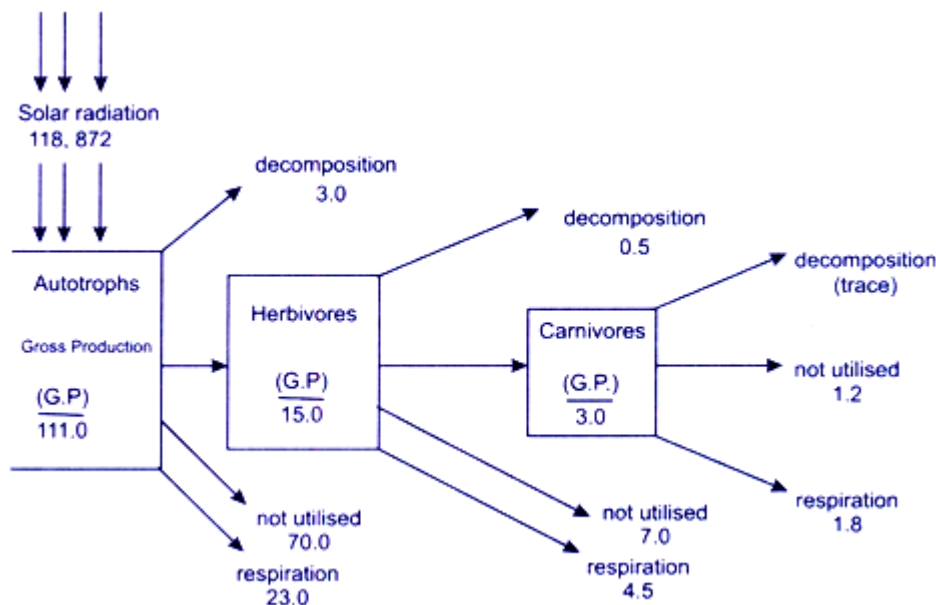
Solar radiation
118, 872

decomposition
3.0

decomposition
0.5

decomposition
(trace)

Autotrophs

Gross Production

(G.P)
111.0

Herbivores

(G.P)
15.0

Carnivores

(G.P.)
3.0

not utilised
1.2

respiration
1.8

not utilised
7.0

respiration
4.5

not utilised
70.0

respiration
23.0